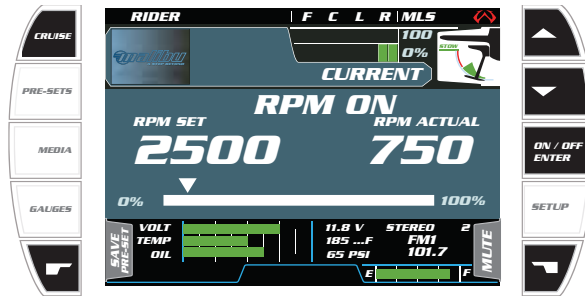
CRUISE

PRE-SETS

MEDIA

GAUGES

RIDER

F C L R MLS

100

0%

STOW

CURRENT

RPM ON

RPM SET

2500

RPM ACTUAL

750

0%

100%

SAVE PRESET

VOLT

TEMP

OIL

11.8 V

185 ...F

65 PSI

STEREO

2

FM1

101.7

E

F

MUTE

ON / OFF ENTER

SETUP